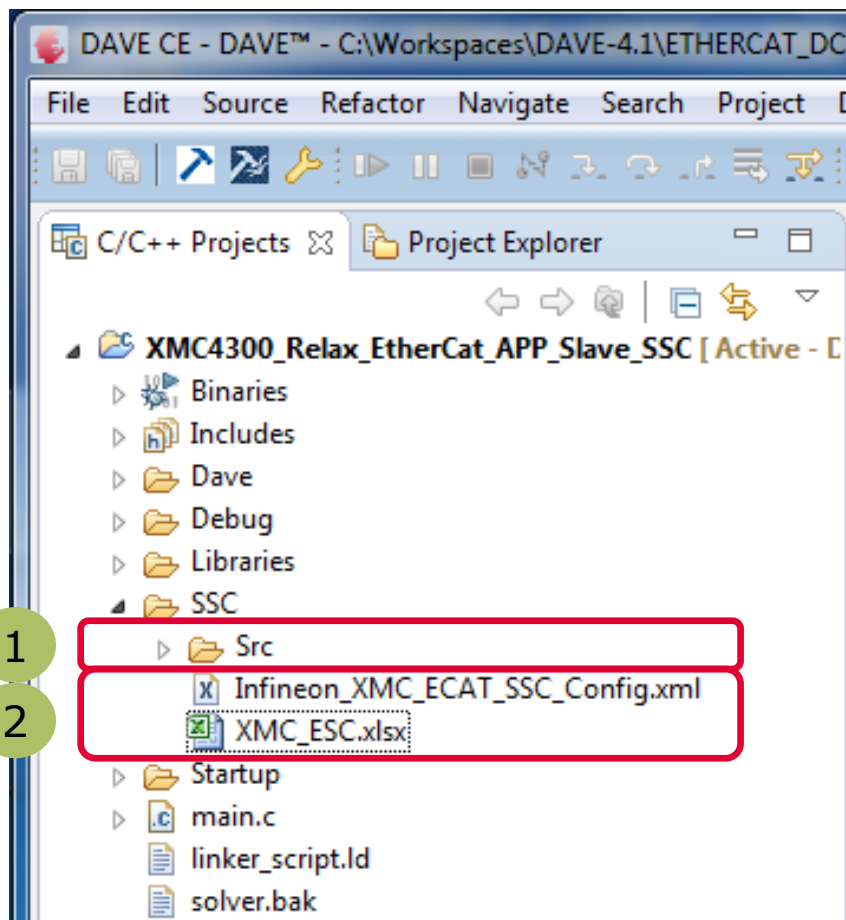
DAVE CE - DAVE™ - C:\Workspaces\DAVE-4.1\ETHERCAT_DC

File Edit Source Refactor Navigate Search Project

C/C++ Projects ☒ Project Explorer

XMC4300_Relax_EtherCat_APP_Slave_SSC [ Active - D

Binaries
Includes
Dave
Debug
Libraries
SSC
1
Src
2
Infineon_XMC_ECAT_SSC_Config.xml
XMC_ESC.xlsx
Startup
main.c
linker_script.ld
solver.bak